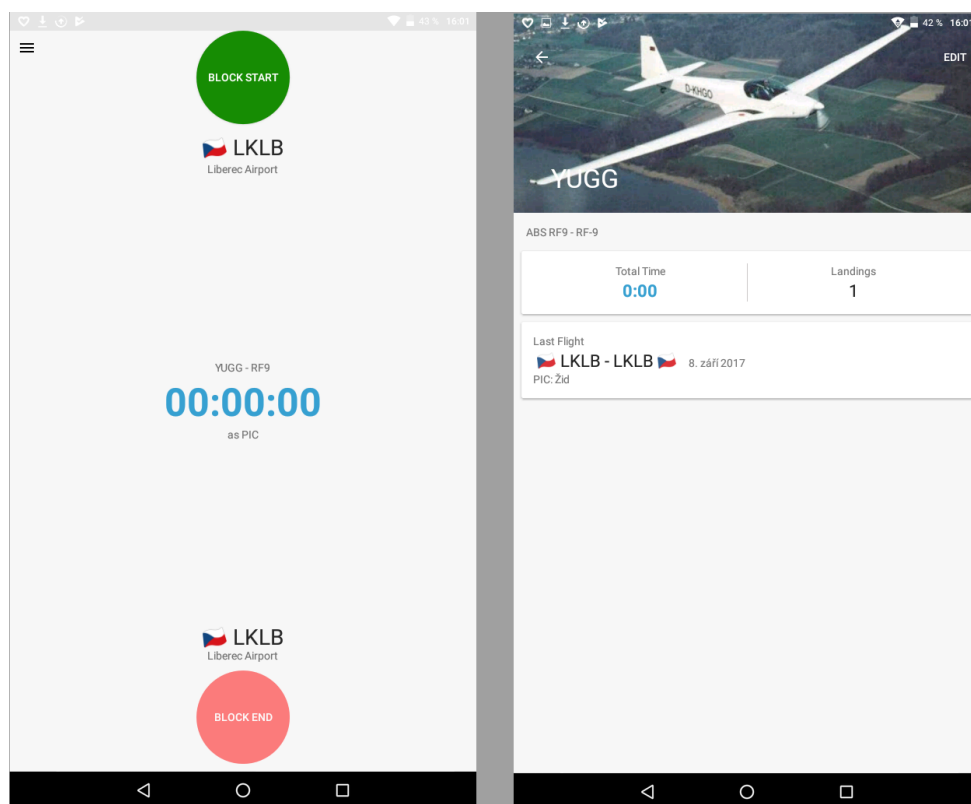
43 % 16:01

BLOCK START

LKLB
Liberec Airport

YUGG - RF9
00:00:00
as PIC

LKLB
Liberec Airport

BLOCK END

42 % 16:01

EDIT

D-KHGO

YUGG

ABS RF9 - RF-9

| Total Time | Landings |
|---|---|
| 0:00 | 1 |

Last Flight
LKLB - LKLB 8. září 2017
PIC: Žid